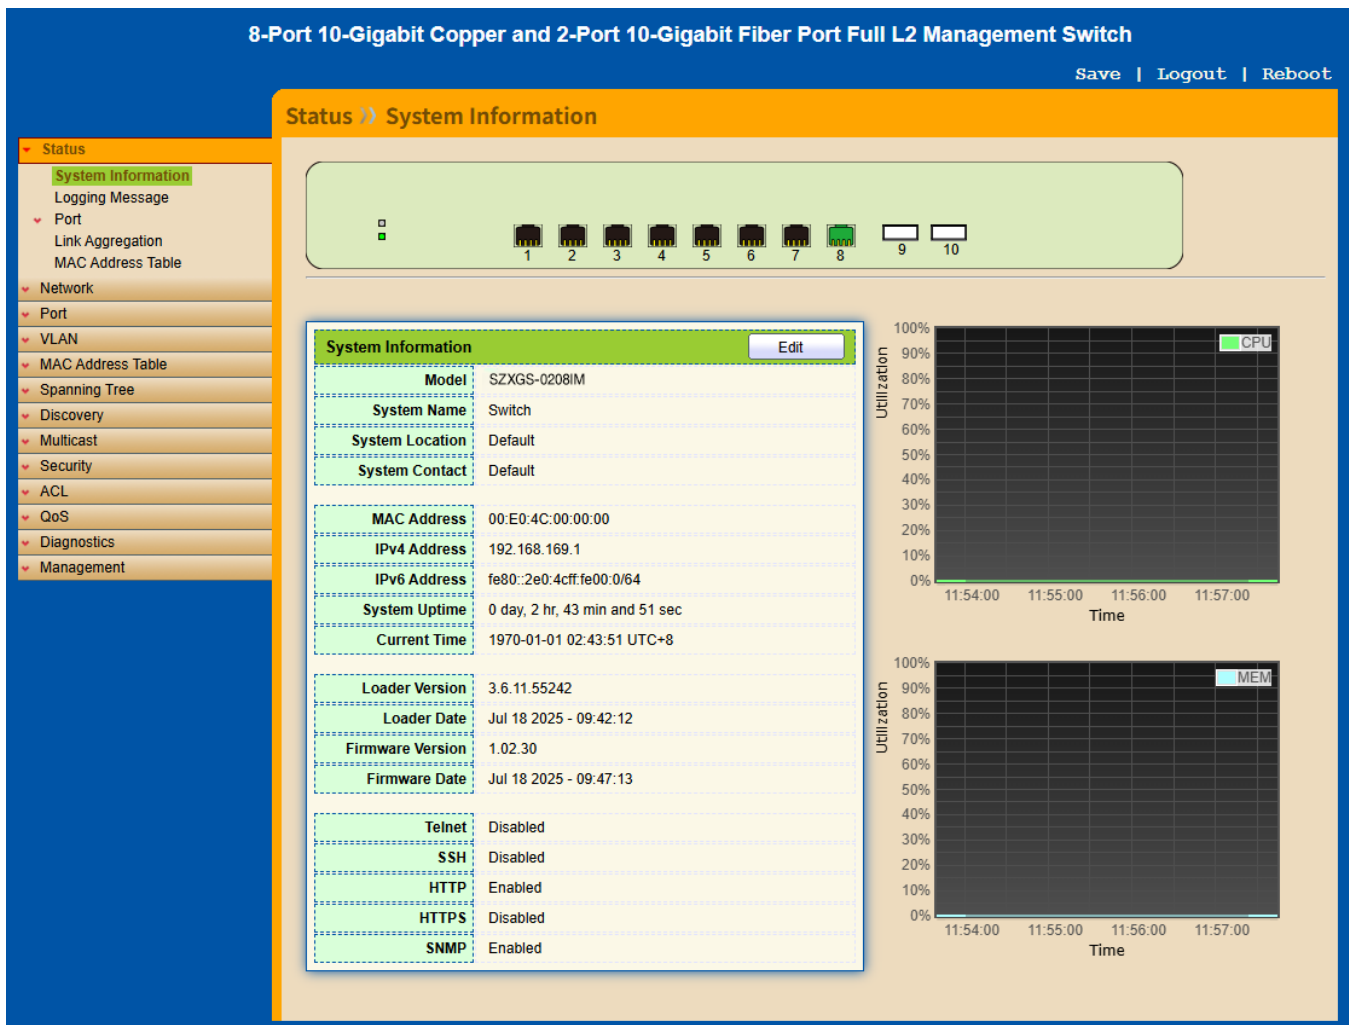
8-Port 10-Gigabit Copper and 2-Port 10-Gigabit Fiber Port Full L2 Management Switch

Save | Logout | Reboot

Status
System Information
Logging Message
Port
Link Aggregation
MAC Address Table
Network
Port
VLAN
MAC Address Table
Spanning Tree
Discovery
Multicast
Security
ACL
QoS
Diagnostics
Management

Status » System Information

1 2 3 4 5 6 7 8 9 10

System Information Edit

| | |
|---|---|
| Model | SZXGS-0208IM |
| System Name | Switch |
| System Location | Default |
| System Contact | Default |
| MAC Address | 00:E0:4C:00:00:00 |
| IPv4 Address | 192.168.169.1 |
| IPv6 Address | fe80::2e0:4cff:fe00:0/64 |
| System Uptime | 0 day, 2 hr, 43 min and 51 sec |
| Current Time | 1970-01-01 02:43:51 UTC+8 |
| Loader Version | 3.6.11.55242 |
| Loader Date | Jul 18 2025 - 09:42:12 |
| Firmware Version | 1.02.30 |
| Firmware Date | Jul 18 2025 - 09:47:13 |
| Telnet | Disabled |
| SSH | Disabled |
| HTTP | Enabled |
| HTTPS | Disabled |
| SNMP | Enabled |

100% 90% 80% 70% 60% 50% 40% 30% 20% 10% 0%
Utilization
CPU
11:54:00 11:55:00 11:56:00 11:57:00
Time

100% 90% 80% 70% 60% 50% 40% 30% 20% 10% 0%
Utilization
MEM
11:54:00 11:55:00 11:56:00 11:57:00
Time